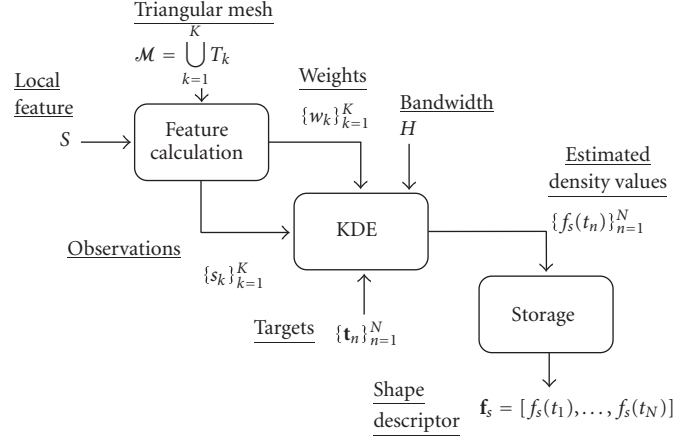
Triangular mesh

$\mathcal{M} = \bigcup_{k=1}^{K} T_k$

Local feature

$S$

Feature calculation

Weights

$\{w_k\}_{k=1}^{K}$

Bandwidth

$H$

Estimated density values

$\{f_s(t_n)\}_{n=1}^{N}$

KDE

Observations

$\{s_k\}_{k=1}^{K}$

Storage

Targets $\{\mathbf{t}_n\}_{n=1}^{N}$

Shape descriptor

$\mathbf{f}_s = [f_s(t_1), \ldots, f_s(t_N)]$